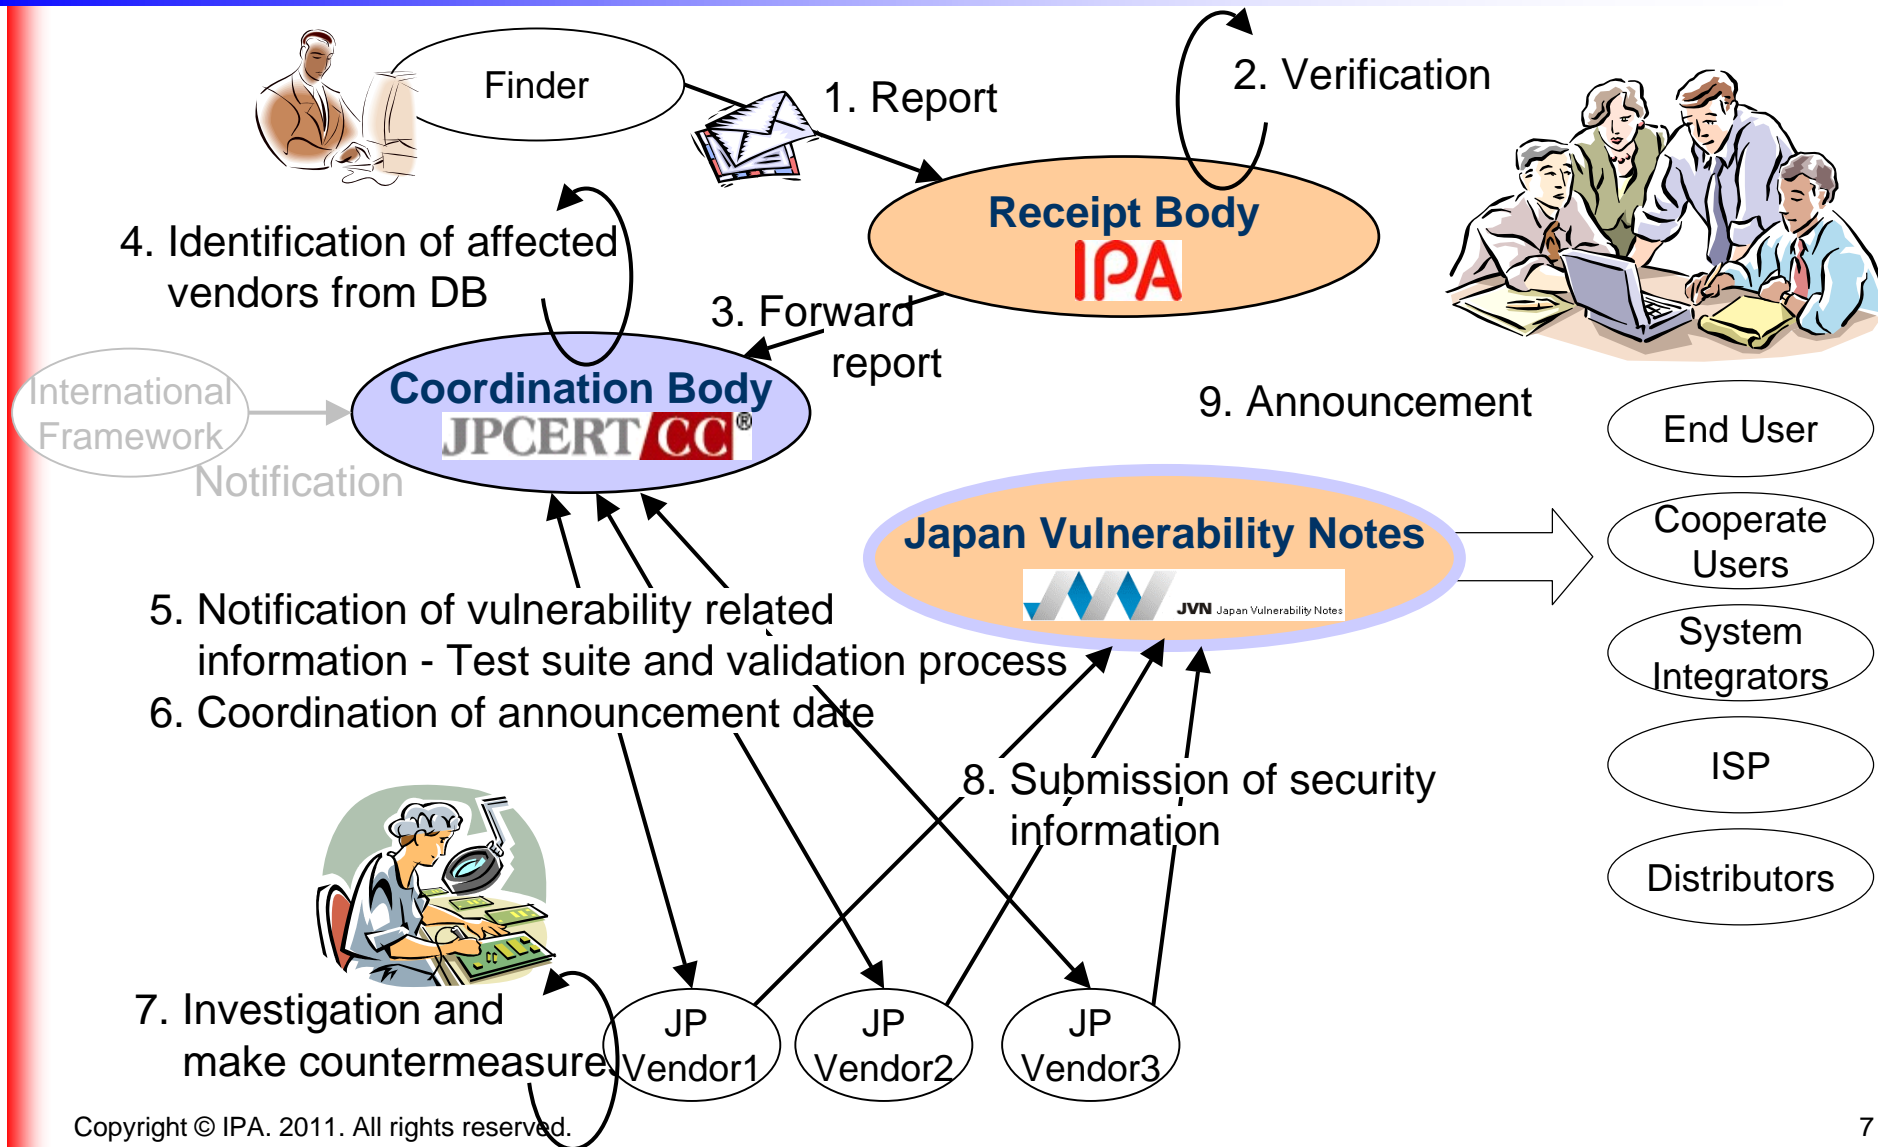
Finder

1. Report

2. Verification

Receipt Body

IPA

4. Identification of affected vendors from DB

3. Forward report

International Framework

Notification

Coordination Body

JPCERT CC®

9. Announcement

End User

Cooperate Users

System Integrators

ISP

Distributors

Japan Vulnerability Notes

JVN Japan Vulnerability Notes

5. Notification of vulnerability related information - Test suite and validation process

6. Coordination of announcement date

8. Submission of security information

7. Investigation and make countermeasure

JP Vendor1

JP Vendor2

JP Vendor3

Copyright © IPA. 2011. All rights reserved.

7